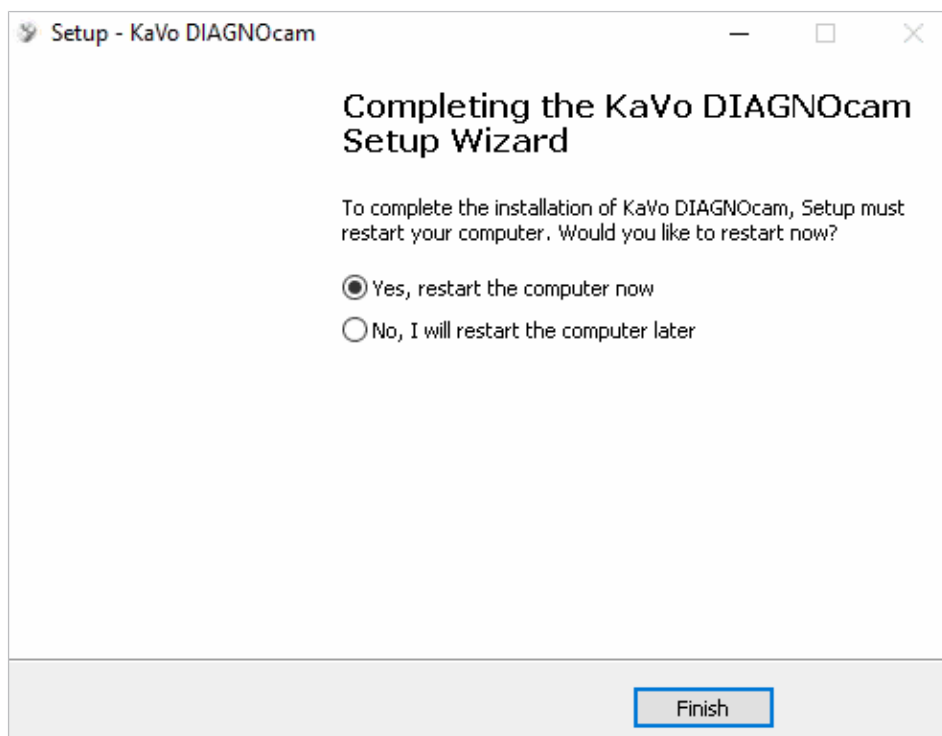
Setup - KaVo DIAGNOcam

Completing the KaVo DIAGNOcam Setup Wizard

To complete the installation of KaVo DIAGNOcam, Setup must restart your computer. Would you like to restart now?

Yes, restart the computer now

No, I will restart the computer later

Finish